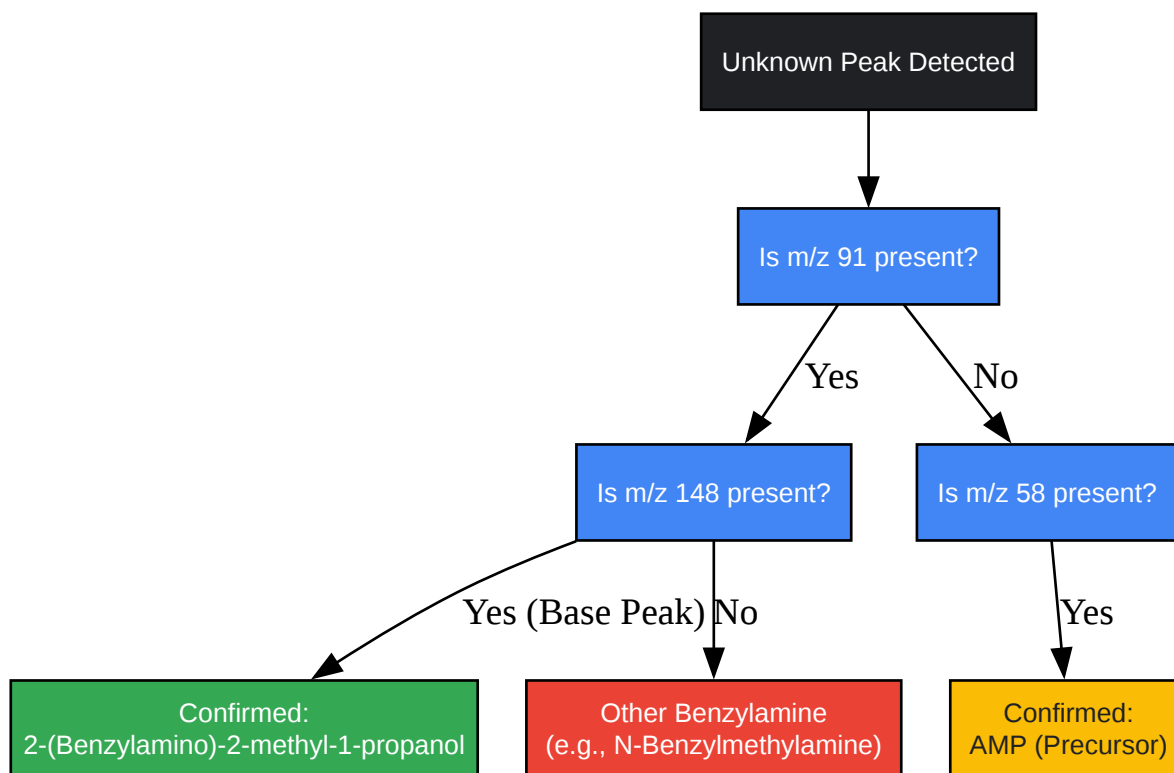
Unknown Peak Detected

Is m/z 91 present?

Yes

No

Is m/z 148 present?

Is m/z 58 present?

Yes (Base Peak)

No

Yes

Confirmed:
2-(Benzylamino)-2-methyl-1-propanol

Other Benzylamine
(e.g., N-Benzylmethylamine)

Confirmed:
AMP (Precursor)